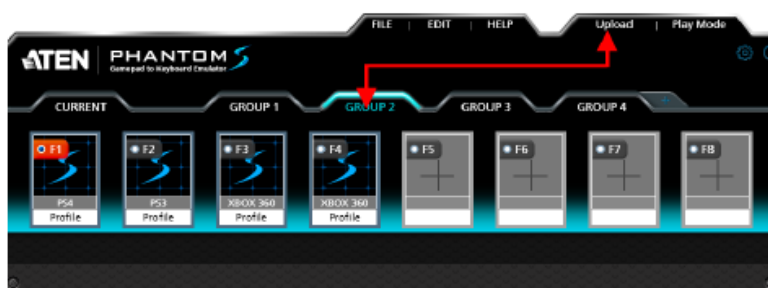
FILE | EDIT | HELP

Upload | Play Mode

ATEN | PHANTOM S
Gamepad to Keyboard Emulator

CURRENT
GROUP 1
GROUP 2
GROUP 3
GROUP 4
+

F1
PS4
Profile

F2
PS3
Profile

F3
XBOX 360
Profile

F4
XBOX 360
Profile

F5

F6

F7

F8